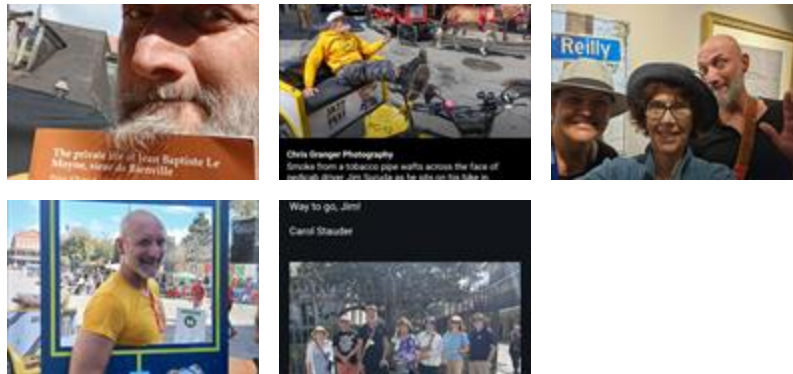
The private life of Jean Baptiste Le Moyne, sieur de Bienville

JAZZ FEST

Chris Granger Photography
Smoke from a tobacco pipe wafts across the face of pedicab driver Jim Nicola as he sits on his bike in

Reilly

Way to go, Jim!

Carol Stauder